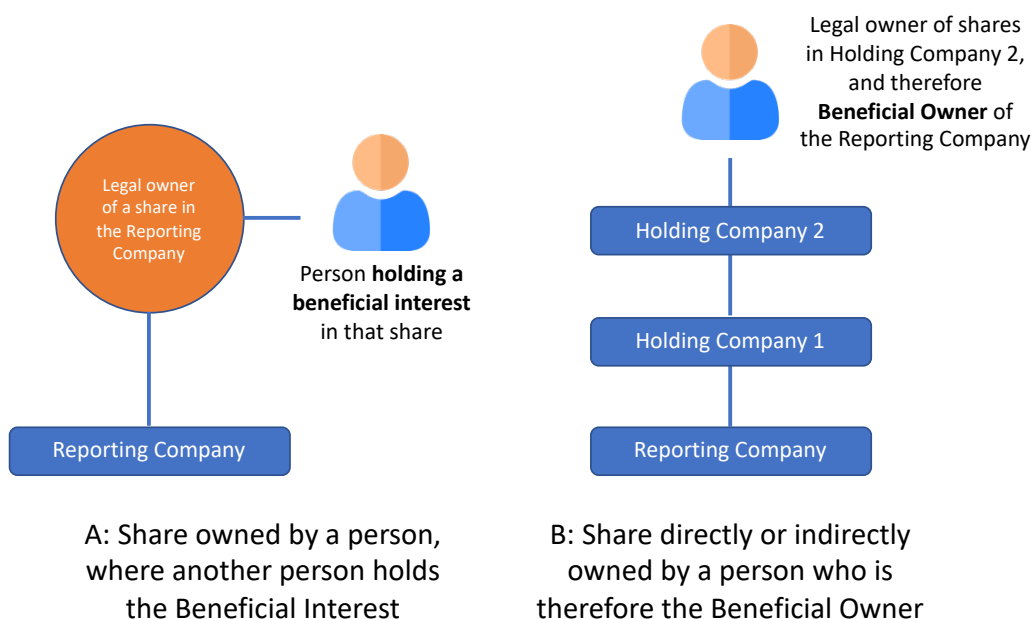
Legal owner of a share in the Reporting Company

Person **holding a beneficial interest** in that share

Reporting Company

A: Share owned by a person, where another person holds the Beneficial Interest

Legal owner of shares in Holding Company 2, and therefore **Beneficial Owner** of the Reporting Company

Holding Company 2

Holding Company 1

Reporting Company

B: Share directly or indirectly owned by a person who is therefore the Beneficial Owner